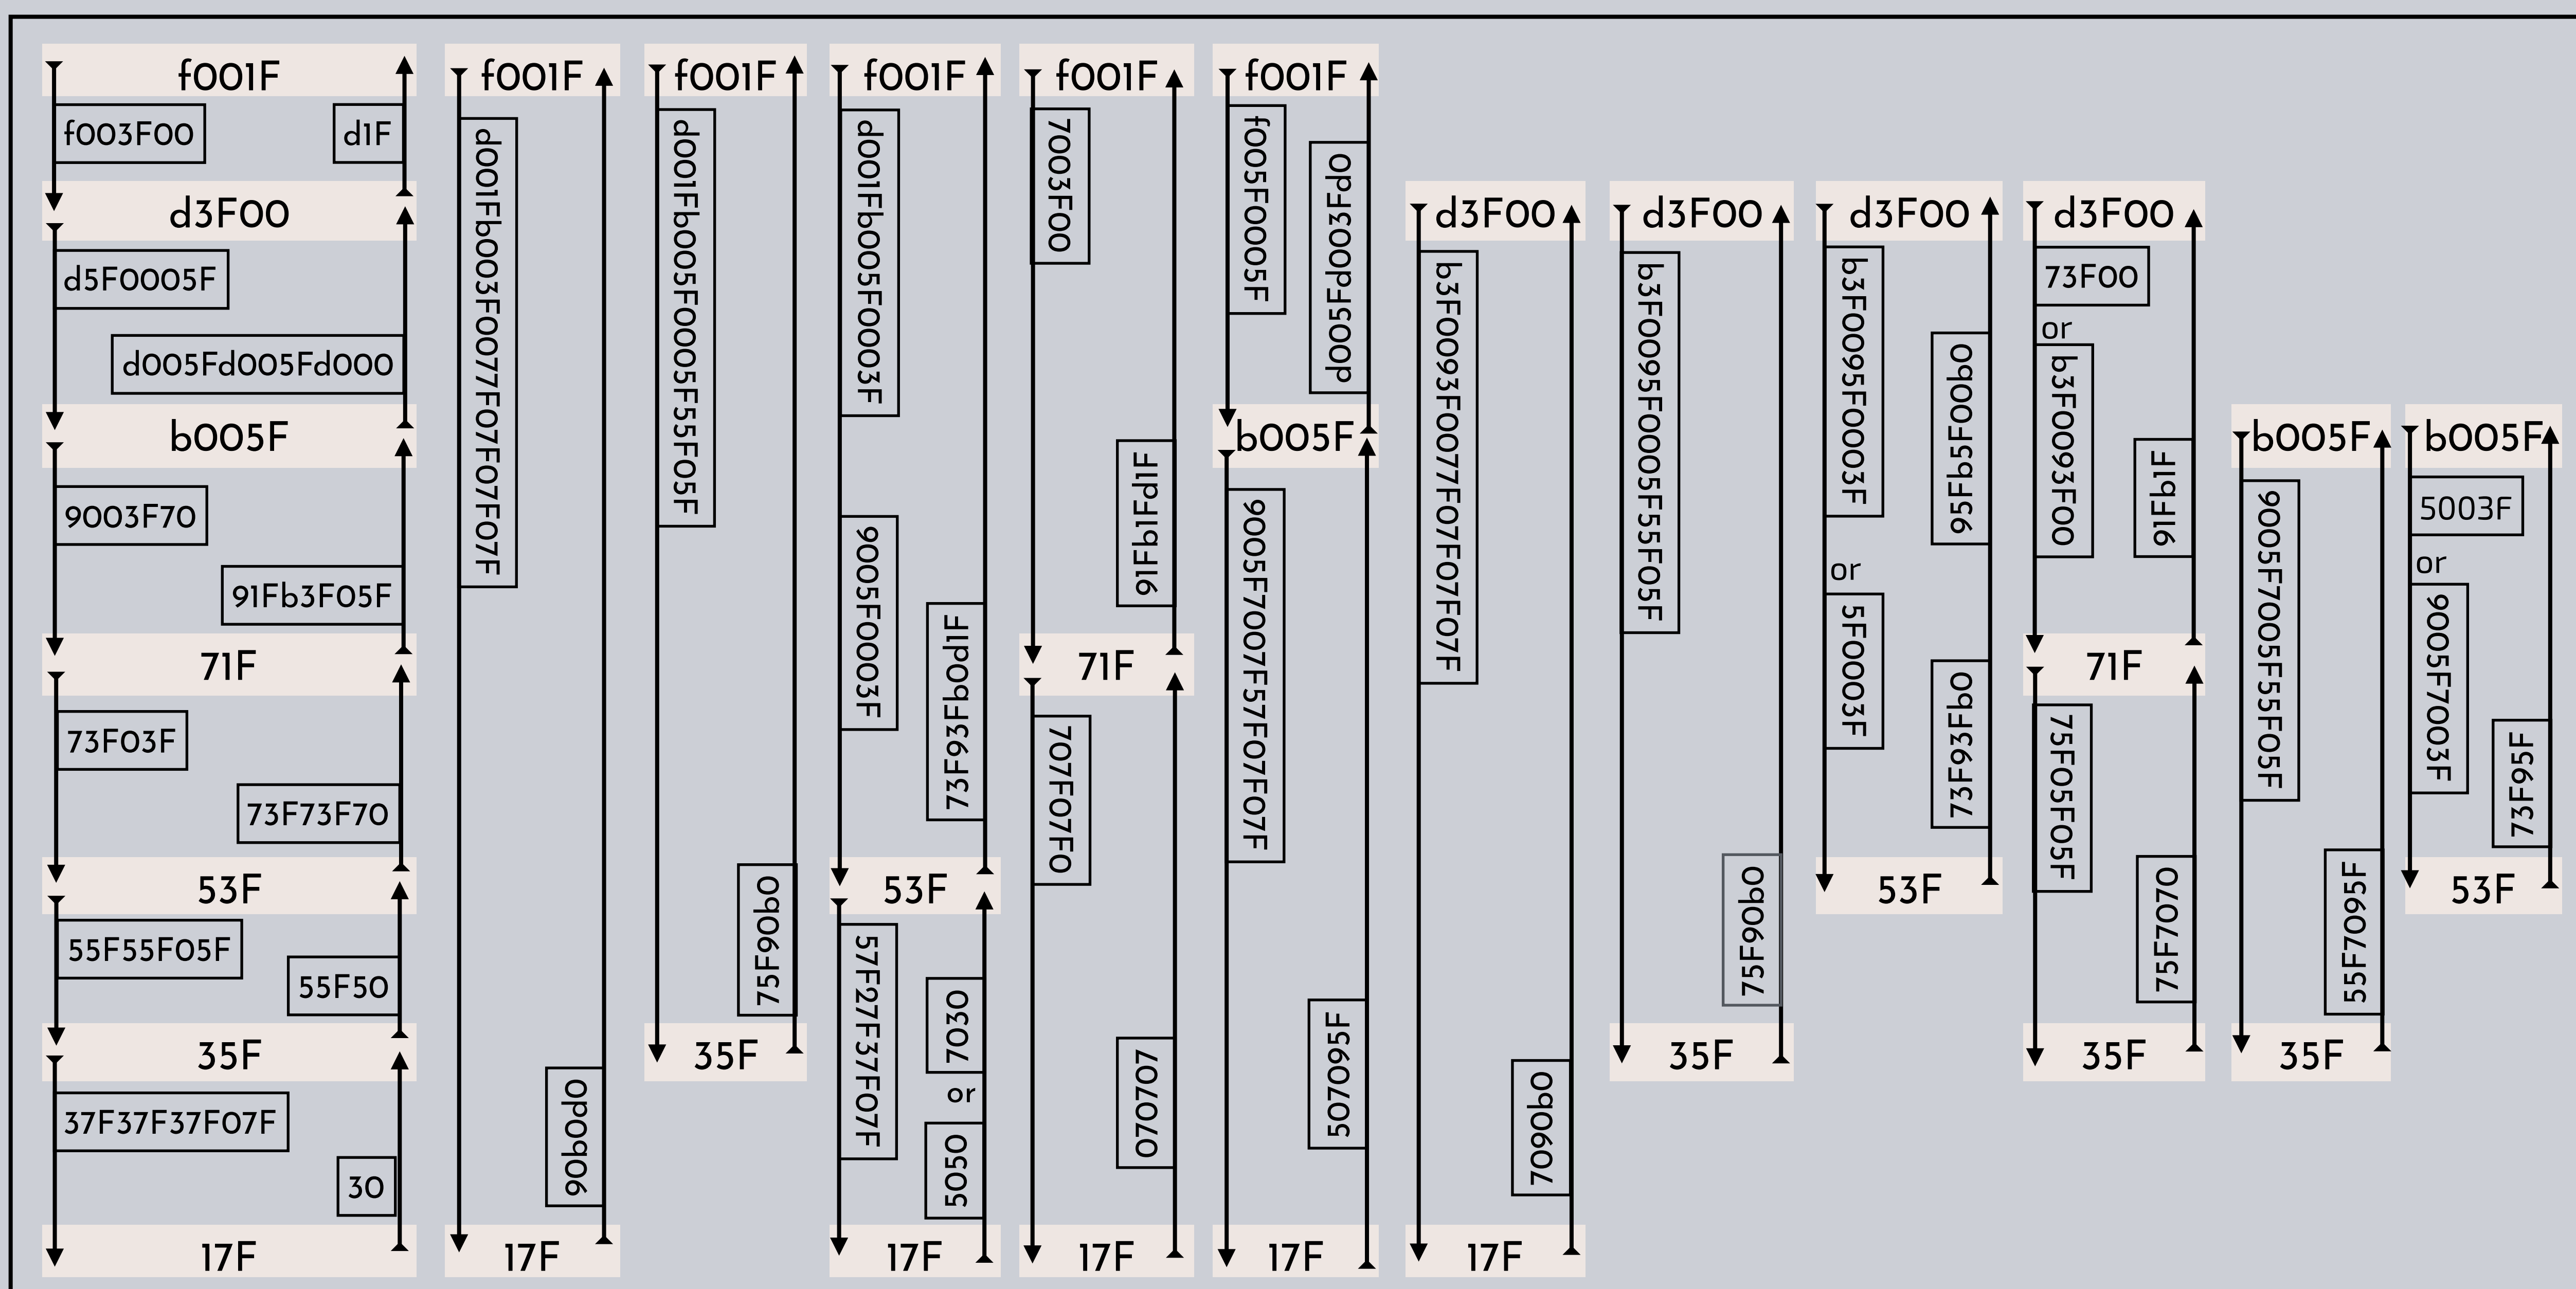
f001F
f003F00
d1F
d3F00
d5F0005F
d005Fd005Fd000
b005F
9003F70
91Fb3F05F
71F
73F03F
73F73F70
53F
55F55F05F
55F50
35F
37F37F37F07F
30
17F

f001F
d001Fb003F0077F07F07F07F
90b0d
17F

f001F
d001Fb005F0005F55F05F
75F90b0
35F

f001F
d001Fb005F0003F
9005F0003F
73F93Fb0d1F
53F
57F27F37F07F
7030
or
5050
17F

f001F
7003F00
91Fb1Fd1F
71F
707F07F0
070707
17F

f001F
f005F0005F
d005Fd003F0d
b005F
9005F7007F57F07F07F
507095F
17F

d3F00
b3F0093F0077F07F07F07F
7090b0
17F

d3F00
b3F0095F0005F55F05F
75F90b0
35F

d3F00
b3F0095F0003F
or
5F0003F
95Fb5F00b0
73F93Fb0
53F

d3F00
73F00
or
b3F0093F00
91Fb1F
71F
75F05F05F
75F7070
35F

b005F
9005F7005F55F05F
55F7095F
35F

b005F
5003F
or
9005F7003F
73F95F
53F